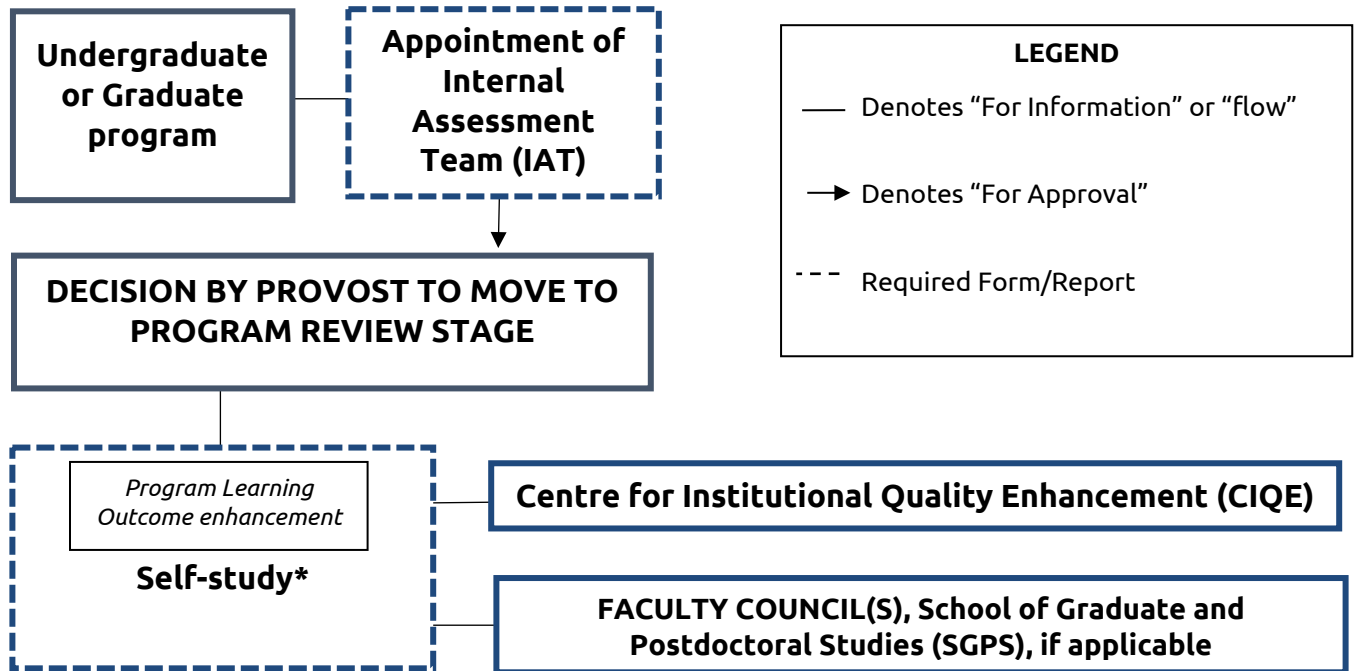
Undergraduate or Graduate program

Appointment of Internal Assessment Team (IAT)

LEGEND

Denotes “For Information” or “flow”

Denotes “For Approval”

Required Form/Report

DECISION BY PROVOST TO MOVE TO PROGRAM REVIEW STAGE

Program Learning Outcome enhancement

Self-study*

Centre for Institutional Quality Enhancement (CIQE)

FACULTY COUNCIL(S), School of Graduate and Postdoctoral Studies (SGPS), if applicable